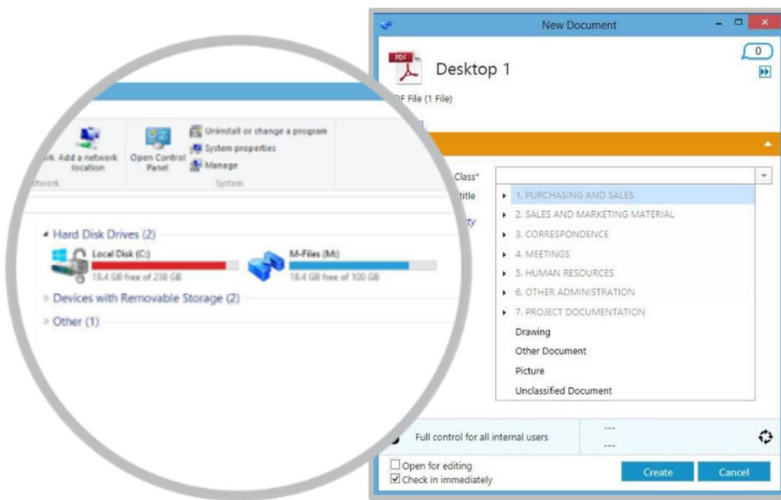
New Document

0

Desktop 1

DF File (1 File)

Class*

itle

1. PURCHASING AND SALES
2. SALES AND MARKETING MATERIAL
3. CORRESPONDENCE
4. MEETINGS
5. HUMAN RESOURCES
6. OTHER ADMINISTRATION
7. PROJECT DOCUMENTATION
Drawing
Other Document
Picture
Unclassified Document

Full control for all internal users

---
---

Open for editing
Check in immediately

Create
Cancel

Add a network location

Open Control Panel

Uninstall or change a program
System properties
Manage

etwork

System

Hard Disk Drives (2)

Local Disk (C:)
18.4 GB free of 238 GB

M-Files (M:)
18.4 GB free of 100 GB

Devices with Removable Storage (2)

Other (1)